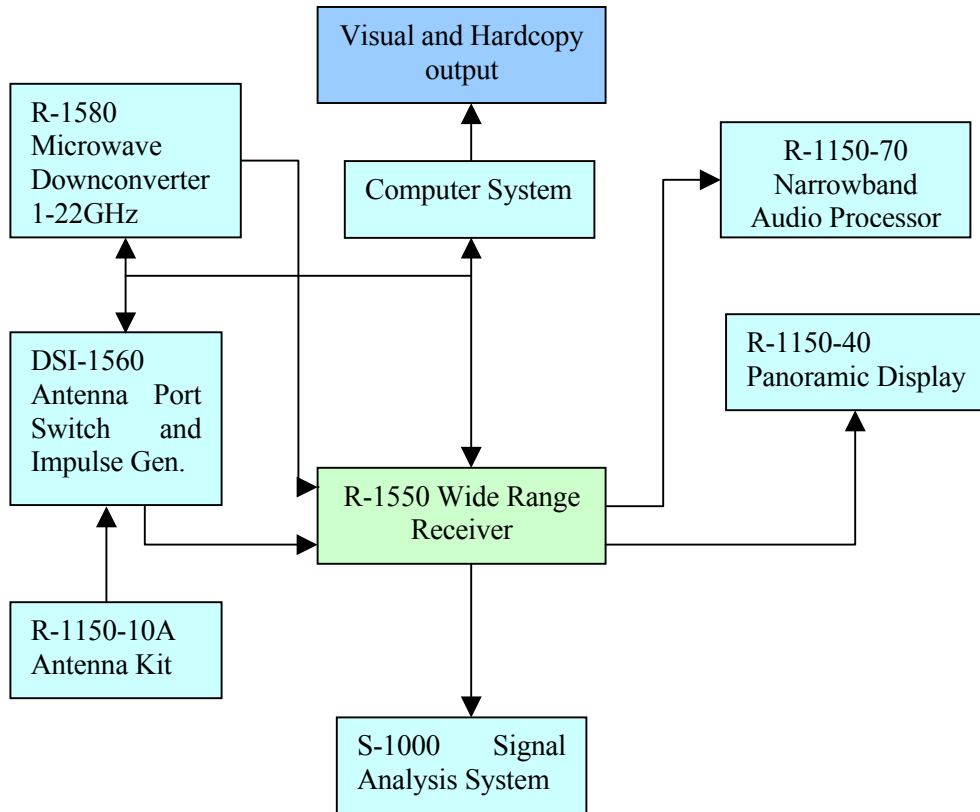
Visual and Hardcopy output

R-1580 Microwave Downconverter 1-22GHz

Computer System

R-1150-70 Narrowband Audio Processor

DSI-1560 Antenna Port Switch and Impulse Gen.

R-1150-40 Panoramic Display

R-1550 Wide Range Receiver

R-1150-10A Antenna Kit

S-1000 Signal Analysis System